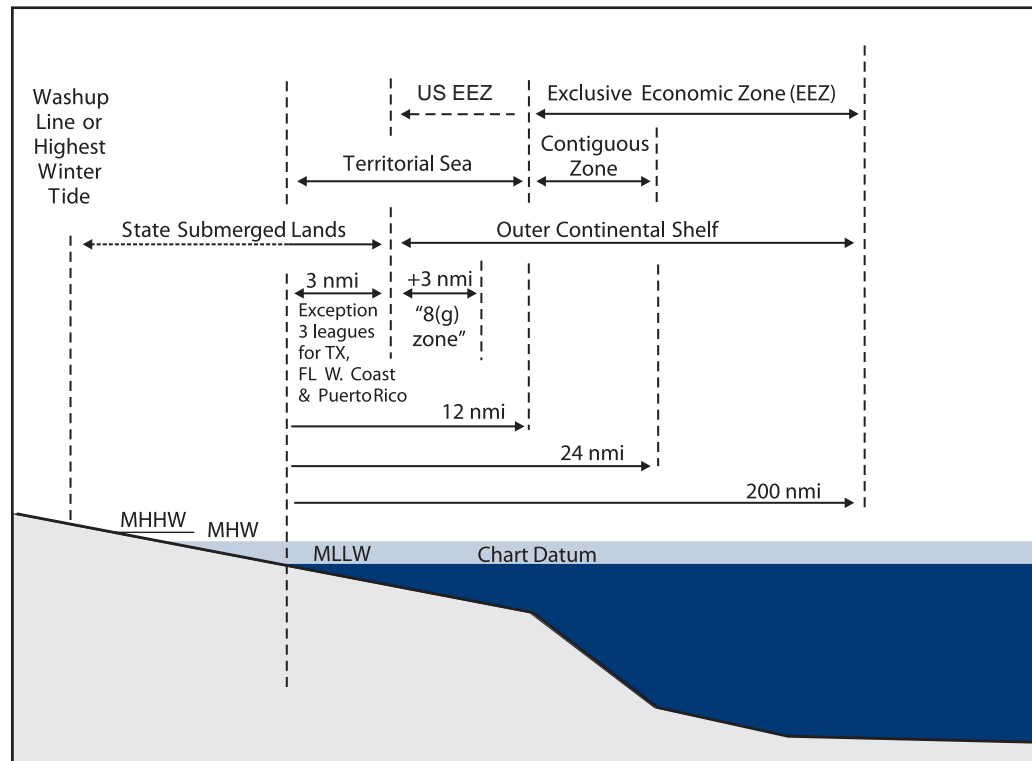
Washup Line or Highest Winter Tide

US EEZ

Exclusive Economic Zone (EEZ)

Territorial Sea

Contiguous Zone

State Submerged Lands

Outer Continental Shelf

3 nmi

Exception 3 leagues for TX, FL W. Coast & Puerto Rico

+3 nmi

"8(g) zone"

12 nmi

24 nmi

200 nmi

MHHW

MHW

MLLW

Chart Datum